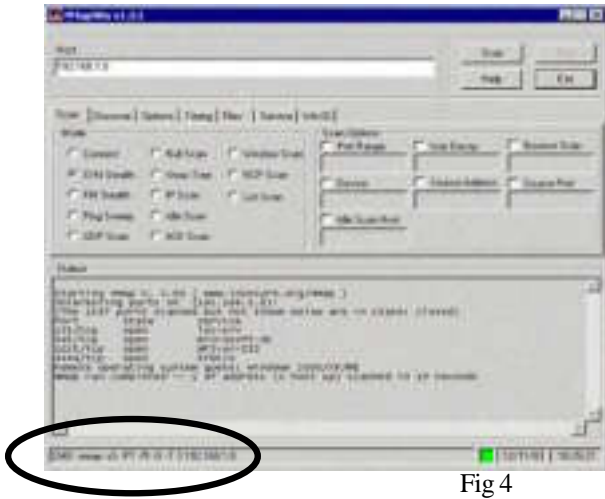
NMapWin v1.2.3

Host:
192.168.1.0

Scan
Stop
Help
Exit

Scan | Discover | Options | Timing | Files | Service | Win32

Mode
Connect
SYN Stealth
FIN Stealth
Ping Sweep
UDP Scan
Null Scan
Xmas Tree
IP Scan
Idle Scan
ACK Scan
Window Scan
RCP Scan
List Scan

Scan Options
Port Range
Use Decoy
Bounce Scan
Device
Source Address
Source Port
Idle Scan Host

Status

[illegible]

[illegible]

Fig 4